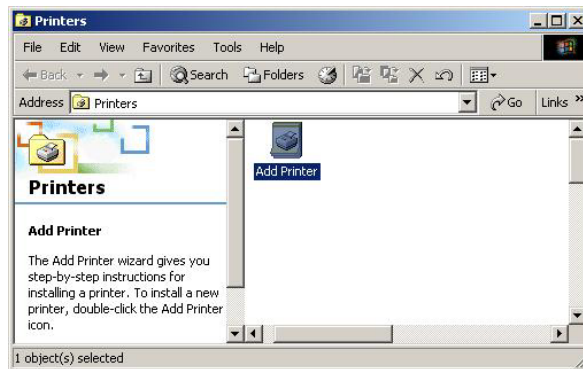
Printers

File Edit View Favorites Tools Help

Back Search Folders

Address Printers Go Links »

Printers

Add Printer

The Add Printer wizard gives you step-by-step instructions for installing a printer. To install a new printer, double-click the Add Printer icon.

Add Printer

1 object(s) selected